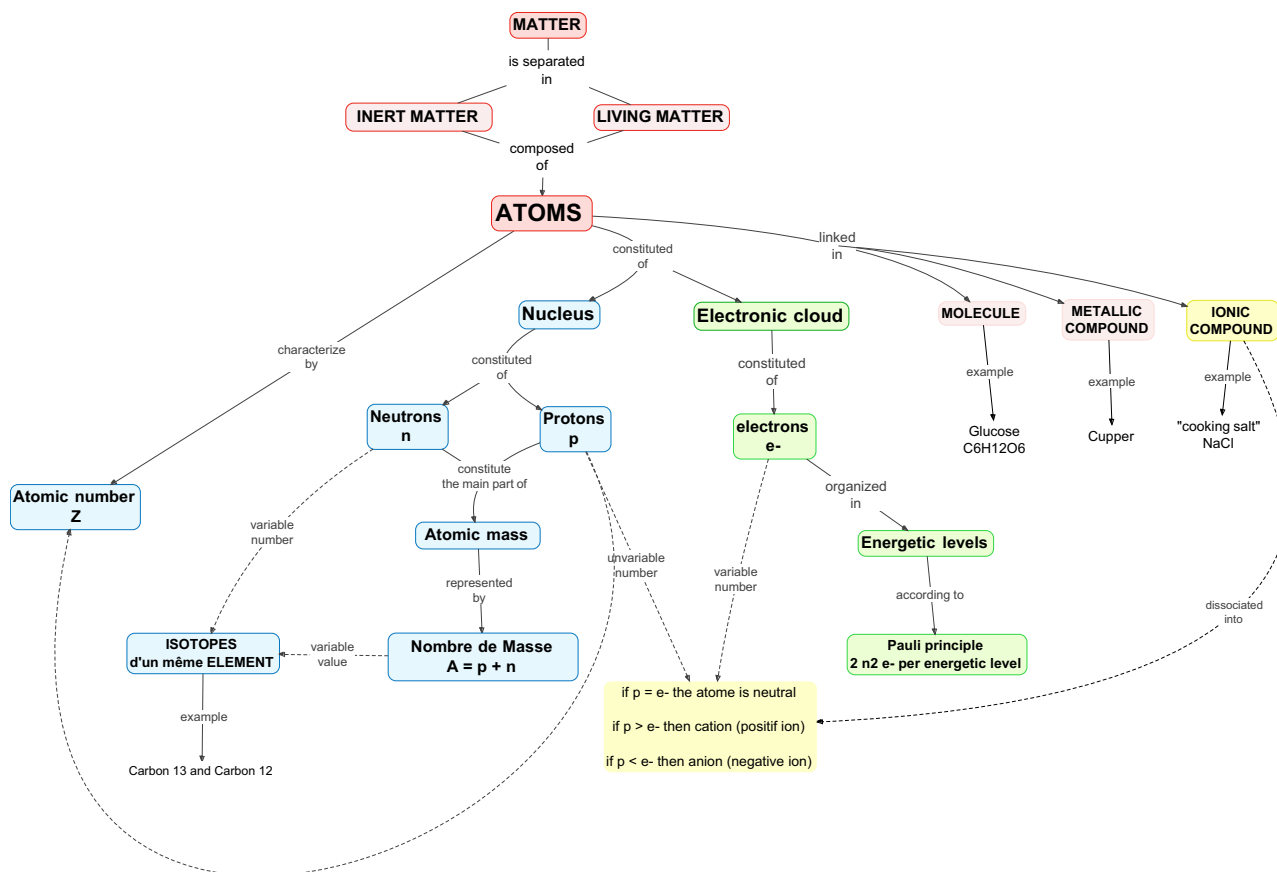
MATTER

is separated in

INERT MATTER

LIVING MATTER

composed of

ATOMS

constituted of

linked in

characterize by

Nucleus

Electronic cloud

MOLECULE

METALLIC COMPOUND

IONIC COMPOUND

constituted of

constituted of

example

example

example

Neutrons n

Protons p

electrons e-

Glucose C6H12O6

Cupper

"cooking salt" NaCl

constitute the main part of

organized in

Atomic number Z

variable number

Atomic mass

unvariable number

variable number

Energetic levels

represented by

according to

dissociated into

ISOTOPES d'un même ELEMENT

variable value

Nombre de Masse A = p + n

Pauli principle 2 n2 e- per energetic level

if p = e- the atome is neutral

if p > e- then cation (positif ion)

if p < e- then anion (negative ion)

example

Carbon 13 and Carbon 12